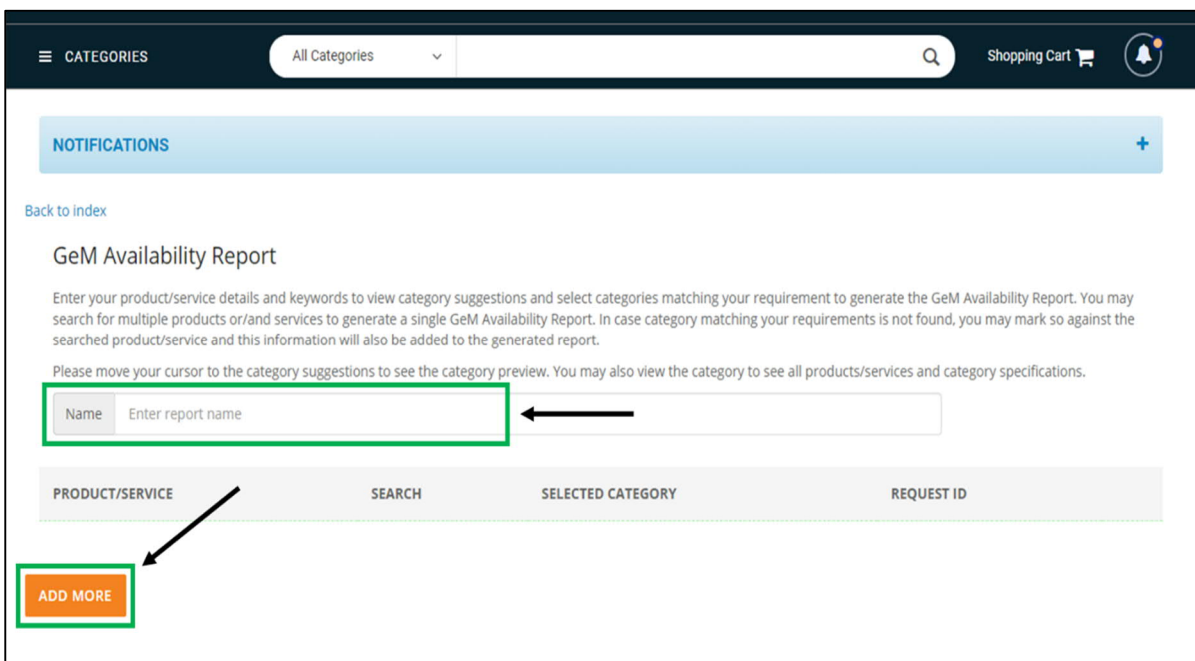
≡ CATEGORIES

All Categories

Shopping Cart

NOTIFICATIONS

+

Back to index

GeM Availability Report

Enter your product/service details and keywords to view category suggestions and select categories matching your requirement to generate the GeM Availability Report. You may search for multiple products or/and services to generate a single GeM Availability Report. In case category matching your requirements is not found, you may mark so against the searched product/service and this information will also be added to the generated report.

Please move your cursor to the category suggestions to see the category preview. You may also view the category to see all products/services and category specifications.

Name Enter report name

| PRODUCT/SERVICE | SEARCH | SELECTED CATEGORY | REQUEST ID |
|---|---|---|---|

ADD MORE